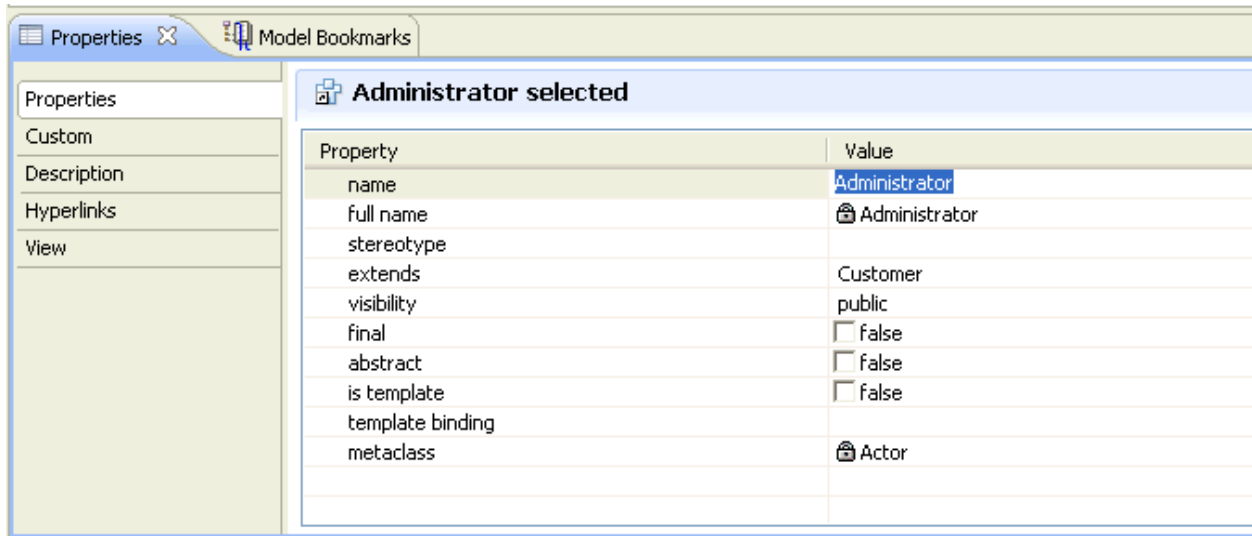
Properties
Model Bookmarks

Properties
Custom
Description
Hyperlinks
View

Administrator selected

| Property | Value |
|---|---|
| name | Administrator |
| full name | Administrator |
| stereotype | |
| extends | Customer |
| visibility | public |
| final | false |
| abstract | false |
| is template | false |
| template binding | |
| metaclass | Actor |